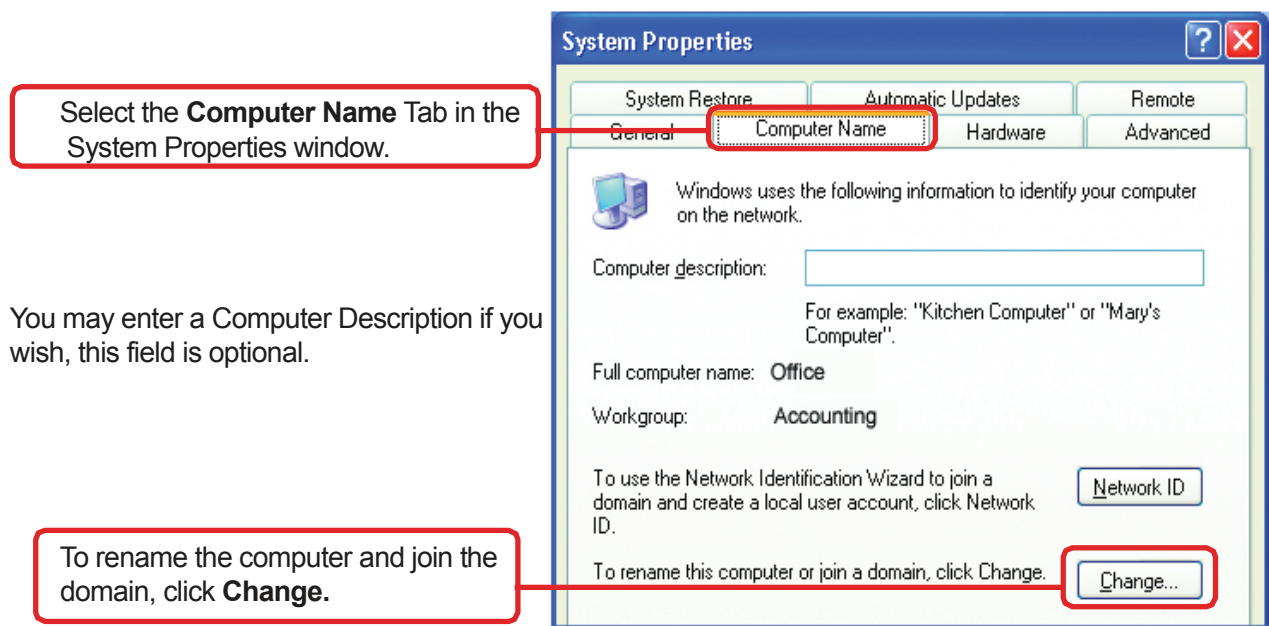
Select the **Computer Name** Tab in the System Properties window.

System Properties

System Restore | Automatic Updates | Remote

General | Computer Name | Hardware | Advanced

Windows uses the following information to identify your computer on the network.

Computer description:

For example: "Kitchen Computer" or "Mary's Computer".

You may enter a Computer Description if you wish, this field is optional.

Full computer name: Office

Workgroup: Accounting

To use the Network Identification Wizard to join a domain and create a local user account, click Network ID.

Network ID

To rename this computer or join a domain, click Change.

Change...

To rename the computer and join the domain, click **Change.**